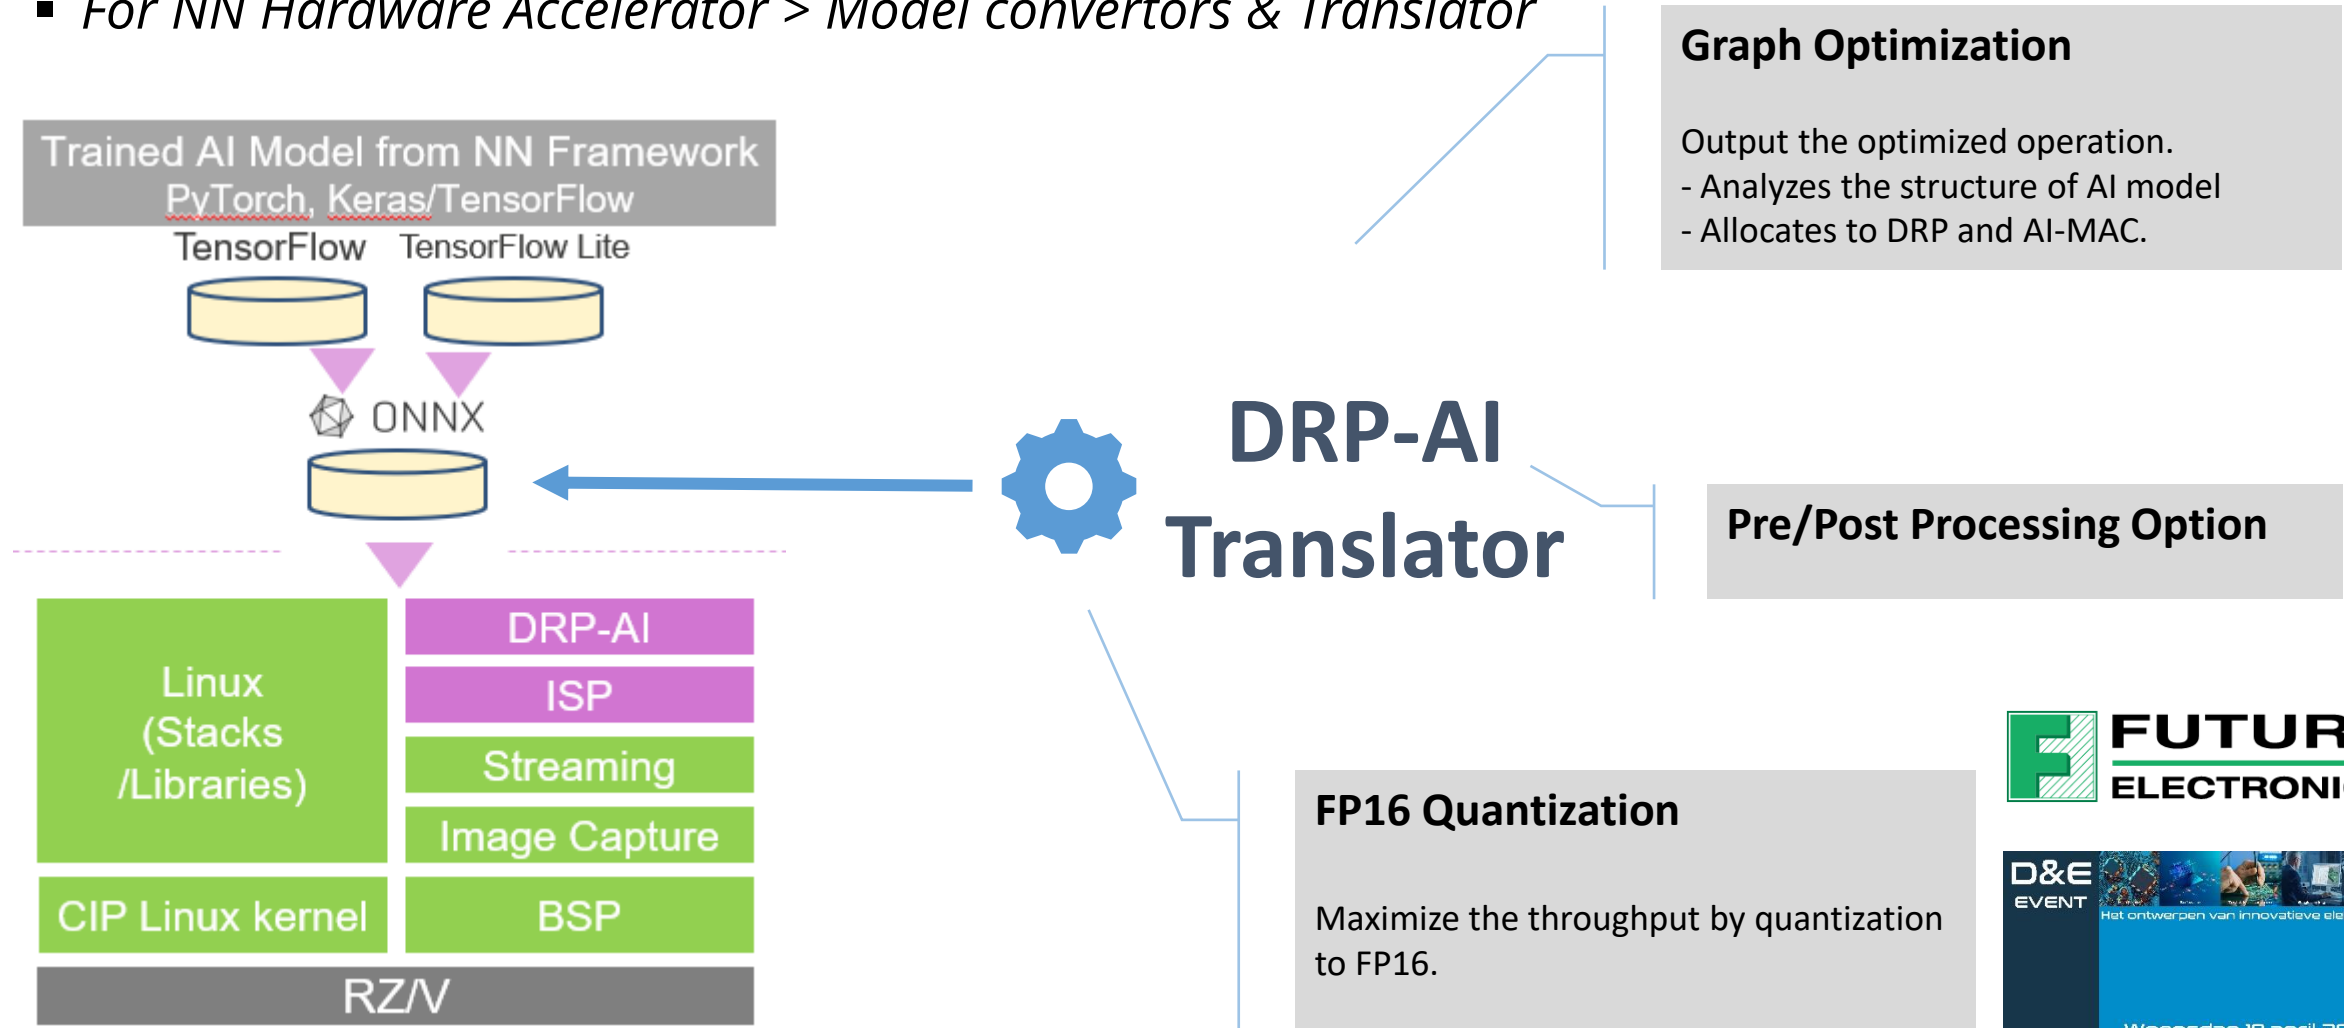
▪ For NN Hardware Accelerator > Model convertors & Translator

Trained AI Model from NN Framework
PyTorch, Keras/TensorFlow

TensorFlow TensorFlow Lite

ONNX

Linux
(Stacks
/Libraries)

DRP-AI

ISP

Streaming

Image Capture

CIP Linux kernel

BSP

RZ/V

DRP-AI
Translator

Graph Optimization

Output the optimized operation.
- Analyzes the structure of AI model
- Allocates to DRP and AI-MAC.

Pre/Post Processing Option

FP16 Quantization

Maximize the throughput by quantization to FP16.

FUTUR
ELECTRONI

D&E
EVENT
Het ontwerpen van innovatieve ele